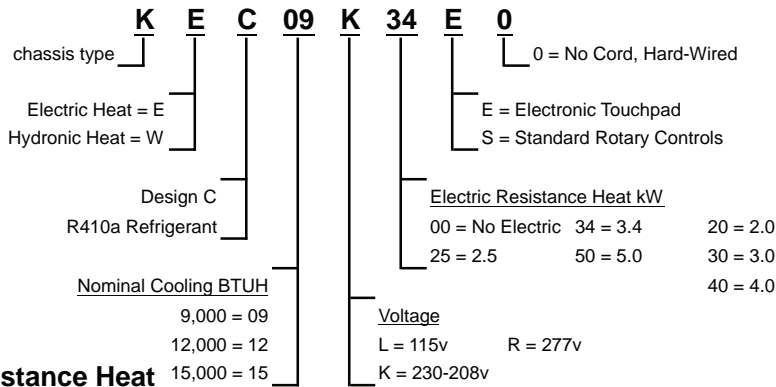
K E C 09 K 34 E 0

chassis type

0 = No Cord, Hard-Wired

Electric Heat = E
Hydronic Heat = W

E = Electronic Touchpad
S = Standard Rotary Controls

Design C
R410a Refrigerant

Electric Resistance Heat kW
00 = No Electric 34 = 3.4 20 = 2.0
25 = 2.5 50 = 5.0 30 = 3.0
40 = 4.0

Nominal Cooling BTUH
9,000 = 09
12,000 = 12
15,000 = 15

Voltage
L = 115v R = 277v
K = 230-208v

stance Heat